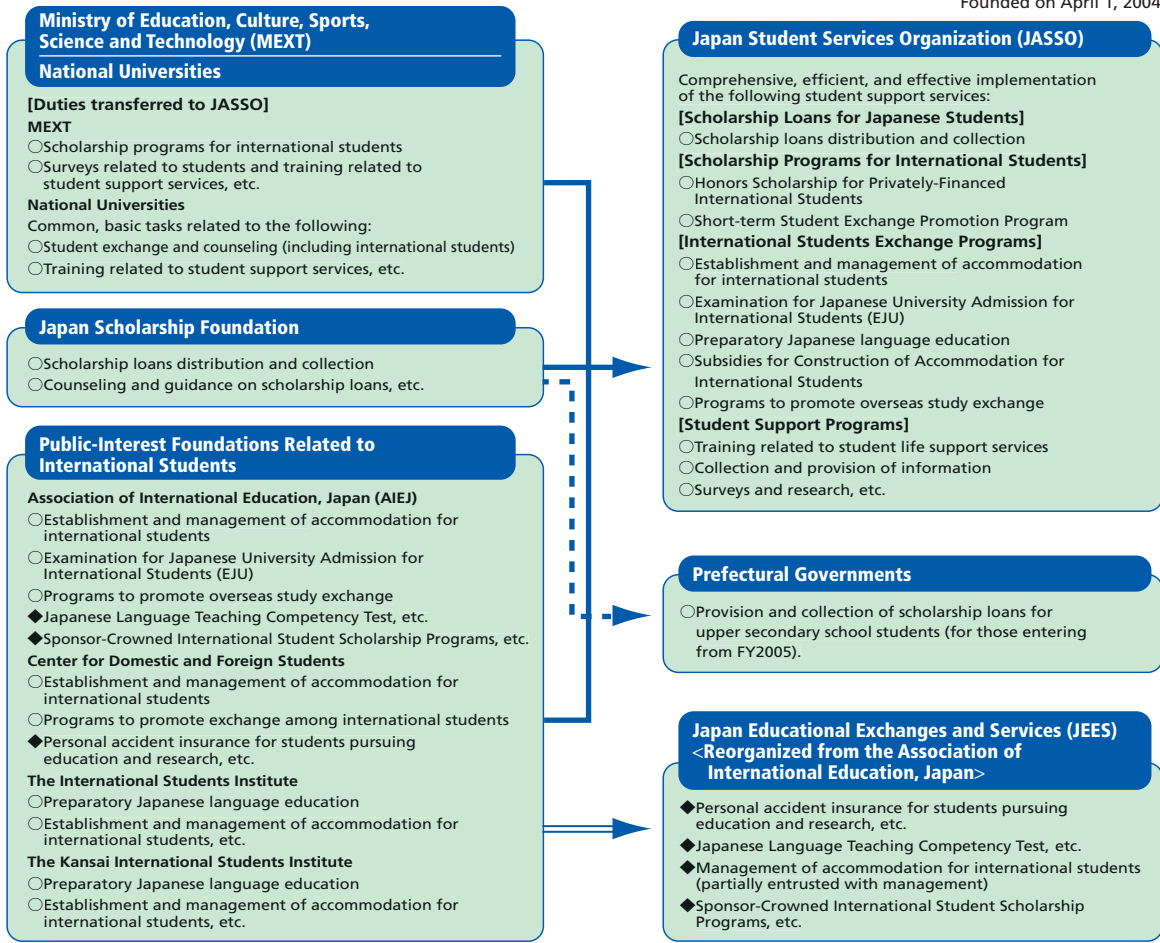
Founded on April 1, 2004

Ministry of Education, Culture, Sports, Science and Technology (MEXT)
National Universities

[Duties transferred to JASSO]
MEXT
○Scholarship programs for international students
○Surveys related to students and training related to student support services, etc.
National Universities
Common, basic tasks related to the following:
○Student exchange and counseling (including international students)
○Training related to student support services, etc.

Japan Scholarship Foundation
○Scholarship loans distribution and collection
○Counseling and guidance on scholarship loans, etc.

Public-Interest Foundations Related to International Students
Association of International Education, Japan (AIEJ)
○Establishment and management of accommodation for international students
○Examination for Japanese University Admission for International Students (EJU)
○Programs to promote overseas study exchange
◆Japanese Language Teaching Competency Test, etc.
◆Sponsor-Crowned International Student Scholarship Programs, etc.
Center for Domestic and Foreign Students
○Establishment and management of accommodation for international students
○Programs to promote exchange among international students
◆Personal accident insurance for students pursuing education and research, etc.
The International Students Institute
○Preparatory Japanese language education
○Establishment and management of accommodation for international students, etc.
The Kansai International Students Institute
○Preparatory Japanese language education
○Establishment and management of accommodation for international students, etc.

Japan Student Services Organization (JASSO)
Comprehensive, efficient, and effective implementation of the following student support services:
[Scholarship Loans for Japanese Students]
○Scholarship loans distribution and collection
[Scholarship Programs for International Students]
○Honors Scholarship for Privately-Financed International Students
○Short-term Student Exchange Promotion Program
[International Students Exchange Programs]
○Establishment and management of accommodation for international students
○Examination for Japanese University Admission for International Students (EJU)
○Preparatory Japanese language education
○Subsidies for Construction of Accommodation for International Students
○Programs to promote overseas study exchange
[Student Support Programs]
○Training related to student life support services
○Collection and provision of information
○Surveys and research, etc.

Prefectural Governments
○Provision and collection of scholarship loans for upper secondary school students (for those entering from FY2005).

Japan Educational Exchanges and Services (JEES)
<Reorganized from the Association of International Education, Japan>
◆Personal accident insurance for students pursuing education and research, etc.
◆Japanese Language Teaching Competency Test, etc.
◆Management of accommodation for international students (partially entrusted with management)
◆Sponsor-Crowned International Student Scholarship Programs, etc.